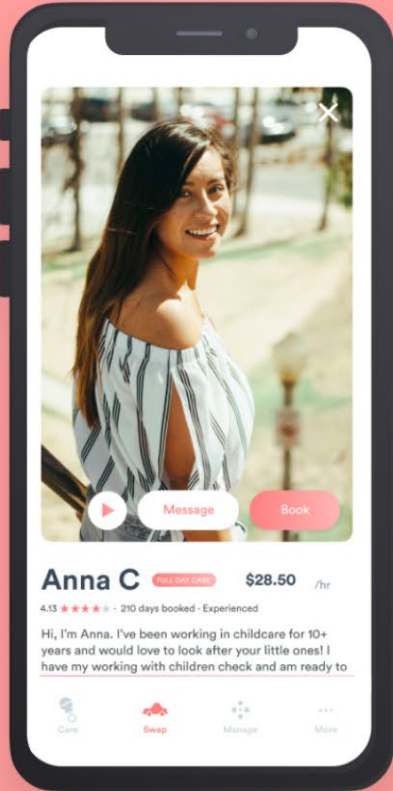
Message

Book

Anna C

FULL DAY CARE

$28.50

/hr

4.13 · 210 days booked · Experienced

Hi, I'm Anna. I've been working in childcare for 10+ years and would love to look after your little ones! I have my working with children check and am ready to

Care

Swap

Manage

More